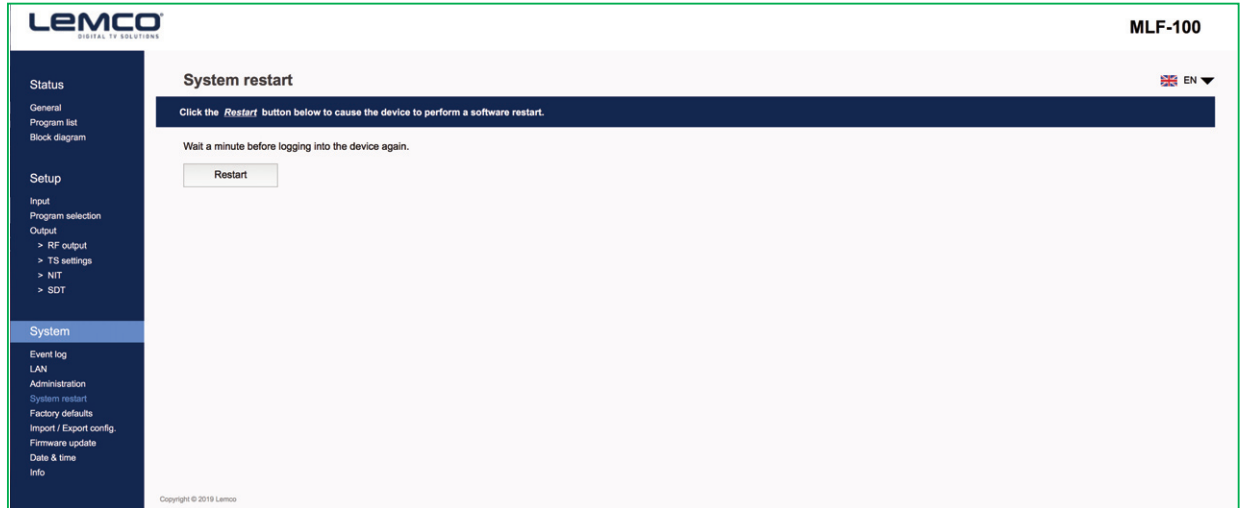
LEMCO
DIGITAL TV SOLUTIONS

MLF-100

Status
General
Program list
Block diagram

Setup
Input
Program selection
Output
> RF output
> TS settings
> NIT
> SDT

System
Event log
LAN
Administration
System restart
Factory defaults
Import / Export config.
Firmware update
Date & time
Info

System restart

EN

Click the *Restart* button below to cause the device to perform a software restart.

Wait a minute before logging into the device again.

Restart

Copyright © 2019 Lemco